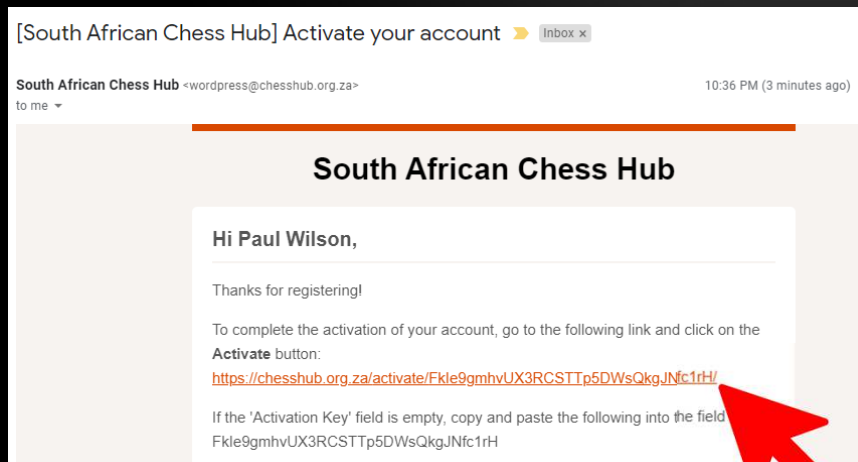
[South African Chess Hub] Activate your account Inbox ×

South African Chess Hub <wordpress@chesshub.org.za>
to me

10:36 PM (3 minutes ago)

South African Chess Hub

Hi Paul Wilson,

Thanks for registering!

To complete the activation of your account, go to the following link and click on the Activate button:
https://chesshub.org.za/activate/Fkle9gmhvUX3RCSTTp5DWsQkgJNfc1rH/

If the 'Activation Key' field is empty, copy and paste the following into the field
Fkle9gmhvUX3RCSTTp5DWsQkgJNfc1rH